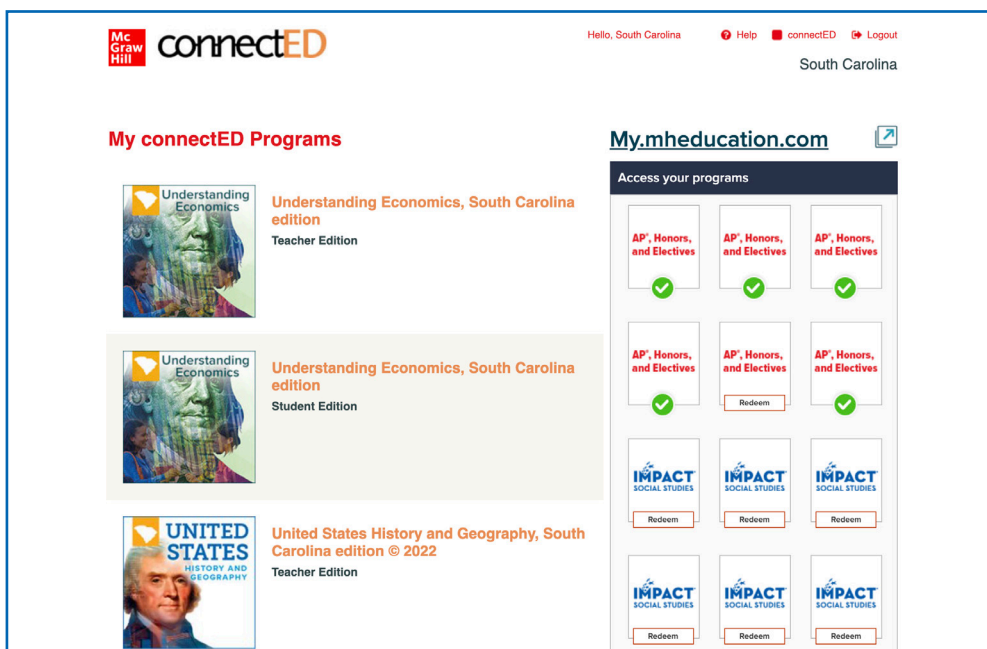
Mc Graw Hill connectED

Hello, South Carolina Help connectED Logout

South Carolina

My connectED Programs

Understanding Economics

Understanding Economics, South Carolina edition
Teacher Edition

Understanding Economics

Understanding Economics, South Carolina edition
Student Edition

UNITED STATES HISTORY AND GEOGRAPHY

United States History and Geography, South Carolina edition © 2022
Teacher Edition

My.mheducation.com

Access your programs

AP®, Honors, and Electives

AP®, Honors, and Electives

AP®, Honors, and Electives

AP®, Honors, and Electives

AP®, Honors, and Electives
Redeem

AP®, Honors, and Electives

IMPACT SOCIAL STUDIES
Redeem

IMPACT SOCIAL STUDIES
Redeem

IMPACT SOCIAL STUDIES
Redeem

IMPACT SOCIAL STUDIES
Redeem

IMPACT SOCIAL STUDIES
Redeem

IMPACT SOCIAL STUDIES
Redeem